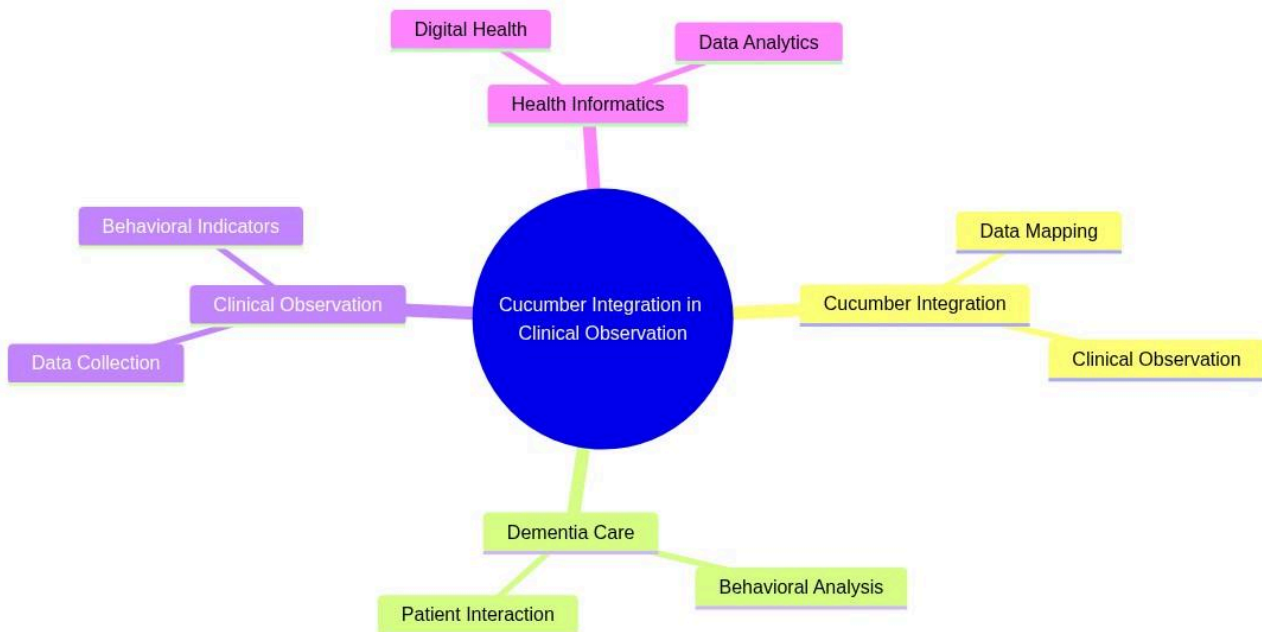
Digital Health

Data Analytics

Health Informatics

Behavioral Indicators

Clinical Observation

Data Collection

Cucumber Integration in Clinical Observation

Data Mapping

Cucumber Integration

Clinical Observation

Dementia Care

Behavioral Analysis

Patient Interaction